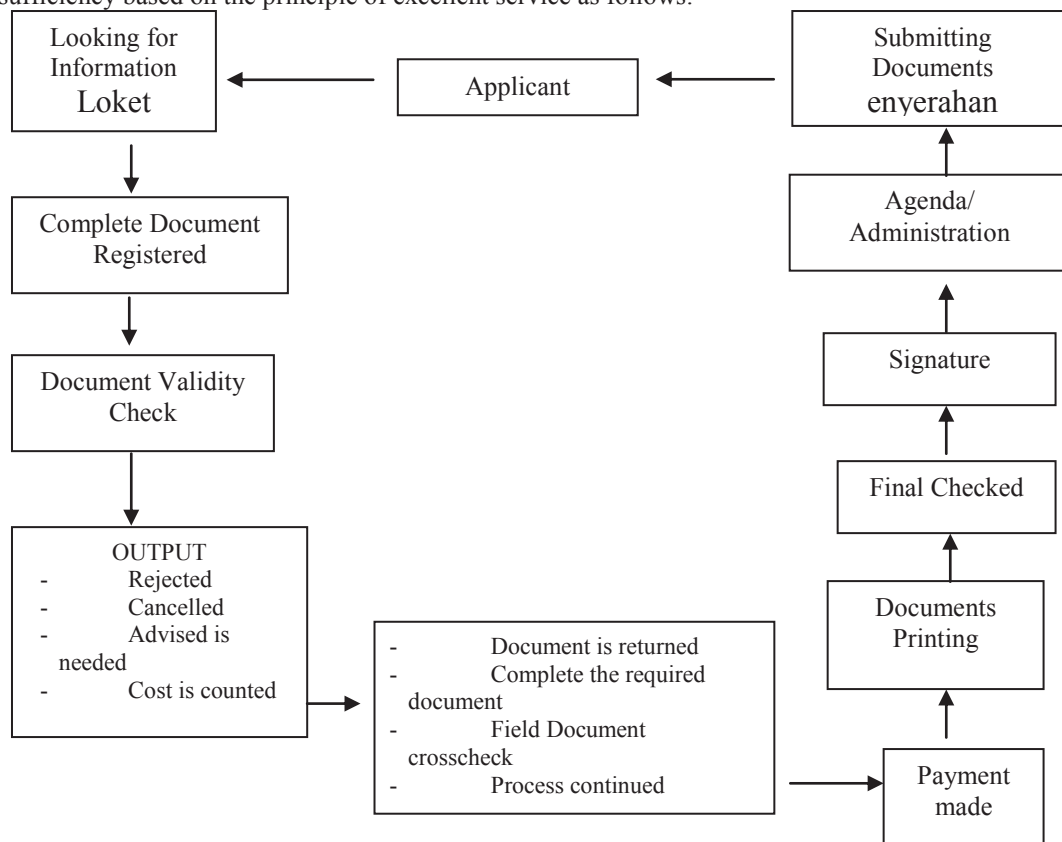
sufficiency based on the principle of excellent service as follows:

Looking for Information Loket

Applicant

Submitting Documents enyerahan

Complete Document Registered

Agenda/ Administration

Document Validity Check

Signature

Final Checked

OUTPUT
- Rejected
- Cancelled
- Advised is needed
- Cost is counted

- Document is returned
- Complete the required document
- Field Document crosscheck
- Process continued

Documents Printing

Payment made